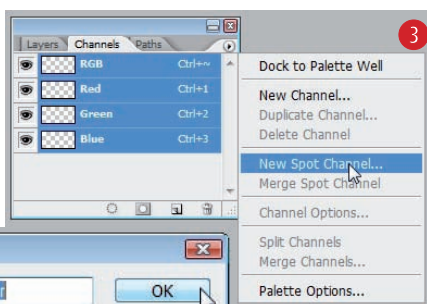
Layers Channels Paths

RGB Ctrl+~

Red Ctrl+1

Green Ctrl+2

Blue Ctrl+3

3

Dock to Palette Well

New Channel...

Duplicate Channel...

Delete Channel

New Spot Channel...

Merge Spot Channel

Channel Options...

Split Channels

Merge Channels...

Palette Options...

OK